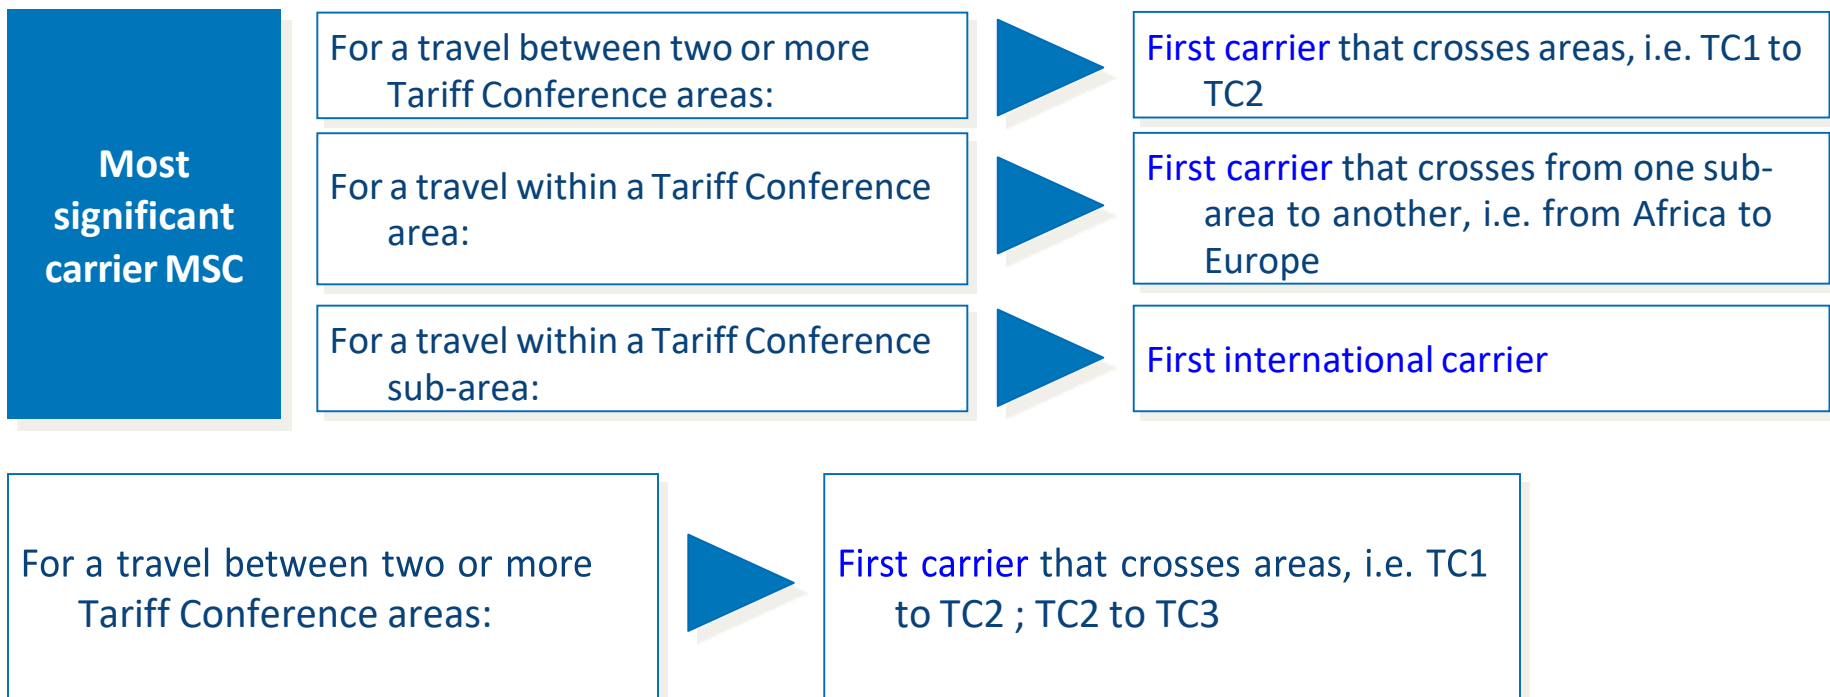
Most significant carrier MSC

For a travel between two or more Tariff Conference areas:

First carrier that crosses areas, i.e. TC1 to TC2

For a travel within a Tariff Conference area:

First carrier that crosses from one sub-area to another, i.e. from Africa to Europe

For a travel within a Tariff Conference sub-area:

First international carrier

For a travel between two or more Tariff Conference areas:

First carrier that crosses areas, i.e. TC1 to TC2 ; TC2 to TC3